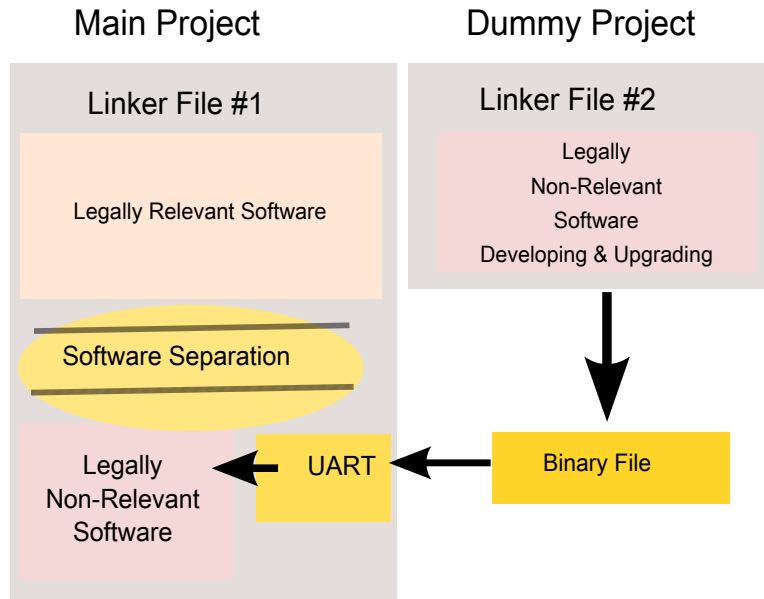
Main Project

Dummy Project

Linker File #1

Legally Relevant Software

Software Separation

Legally Non-Relevant Software

UART

Linker File #2

Legally Non-Relevant Software Developing & Upgrading

Binary File